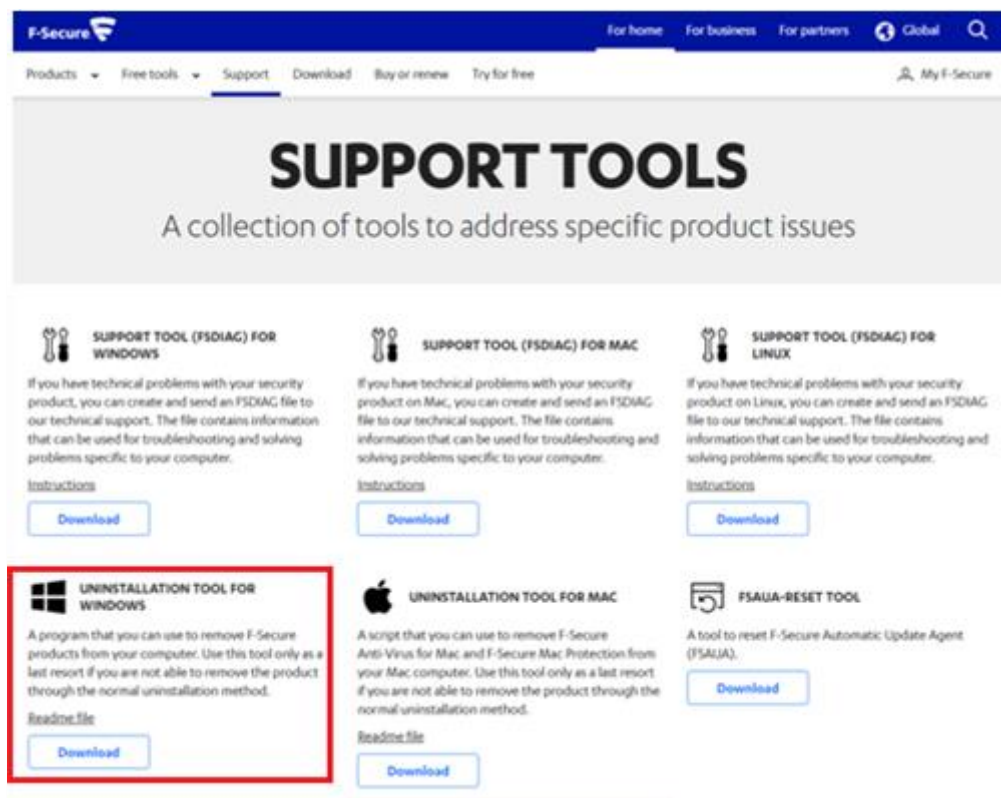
F-Secure

For home For business For partners Global

Products Free tools Support Download Buy or renew Try for free My F-Secure

SUPPORT TOOLS

A collection of tools to address specific product issues

SUPPORT TOOL (FSDIAG) FOR WINDOWS

If you have technical problems with your security product, you can create and send an FSDIAG file to our technical support. The file contains information that can be used for troubleshooting and solving problems specific to your computer.

Instructions

Download

SUPPORT TOOL (FSDIAG) FOR MAC

If you have technical problems with your security product on Mac, you can create and send an FSDIAG file to our technical support. The file contains information that can be used for troubleshooting and solving problems specific to your computer.

Instructions

Download

SUPPORT TOOL (FSDIAG) FOR LINUX

If you have technical problems with your security product on Linux, you can create and send an FSDIAG file to our technical support. The file contains information that can be used for troubleshooting and solving problems specific to your computer.

Instructions

Download

UNINSTALLATION TOOL FOR WINDOWS

A program that you can use to remove F-Secure products from your computer. Use this tool only as a last resort if you are not able to remove the product through the normal uninstallation method.

Readme file

Download

UNINSTALLATION TOOL FOR MAC

A script that you can use to remove F-Secure Anti-Virus for Mac and F-Secure Mac Protection from your Mac computer. Use this tool only as a last resort if you are not able to remove the product through the normal uninstallation method.

Readme file

Download

FSAUA-RESET TOOL

A tool to reset F-Secure Automatic Update Agent (FSAUA).

Download